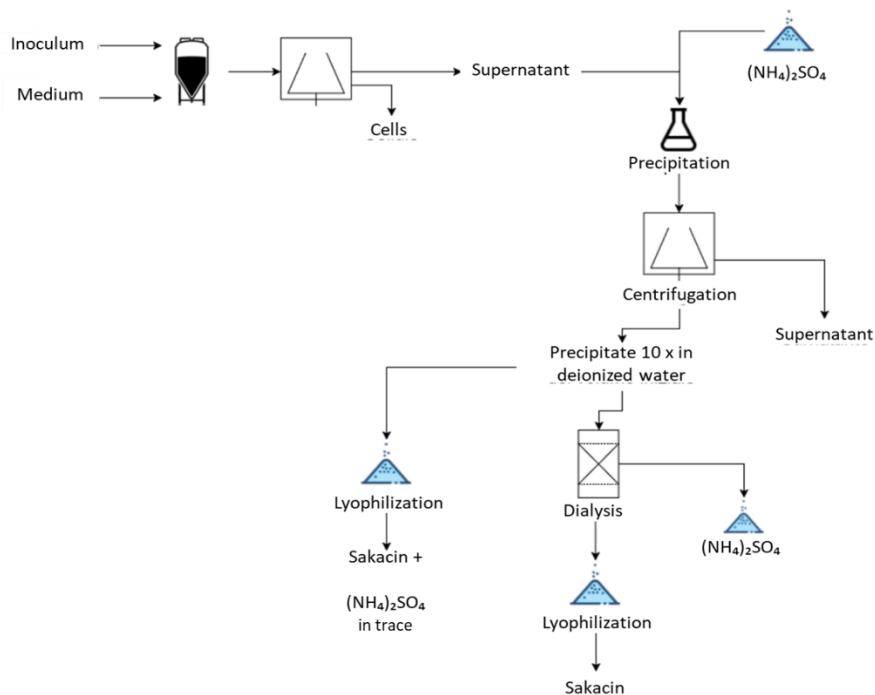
Inoculum

Medium

Supernatant

$(NH_4)_2SO_4$

Cells

Precipitation

Centrifugation

Supernatant

Precipitate 10 x in deionized water

Lyophilization

Sakacin +

$(NH_4)_2SO_4$ in trace

Dialysis

$(NH_4)_2SO_4$

Lyophilization

Sakacin